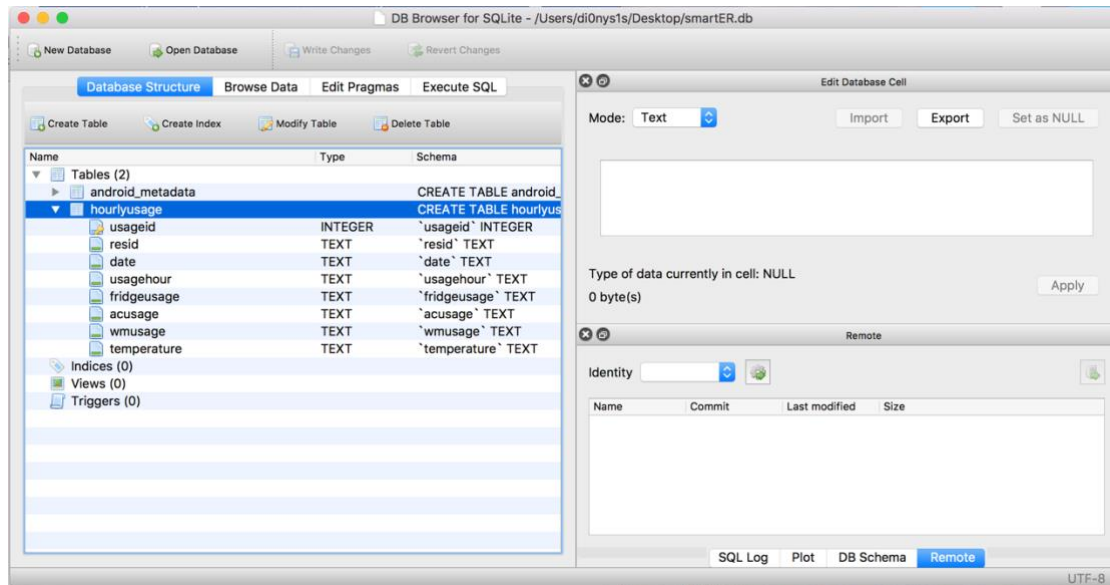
DB Browser for SQLite - /Users/di0nys1s/Desktop/smartER.db

New Database
Open Database
Write Changes
Revert Changes

Database Structure
Browse Data
Edit Pragmas
Execute SQL

Create Table
Create Index
Modify Table
Delete Table

| Name | Type | Schema |
|---|---|---|
| Tables (2) | | |
| android_metadata | | CREATE TABLE android_ |
| hourlyusage | | CREATE TABLE hourlyus |
| usageid | INTEGER | \`usageid\` INTEGER |
| resid | TEXT | \`resid\` TEXT |
| date | TEXT | \`date\` TEXT |
| usagehour | TEXT | \`usagehour\` TEXT |
| fridgeusage | TEXT | \`fridgeusage\` TEXT |
| acusage | TEXT | \`acusage\` TEXT |
| wmusage | TEXT | \`wmusage\` TEXT |
| temperature | TEXT | \`temperature\` TEXT |
| Indices (0) | | |
| Views (0) | | |
| Triggers (0) | | |

Edit Database Cell

Mode: Text
Import
Export
Set as NULL

Type of data currently in cell: NULL
0 byte(s)
Apply

Remote

Identity

| Name | Commit | Last modified | Size |
|---|---|---|---|

SQL Log
Plot
DB Schema
Remote

UTF-8